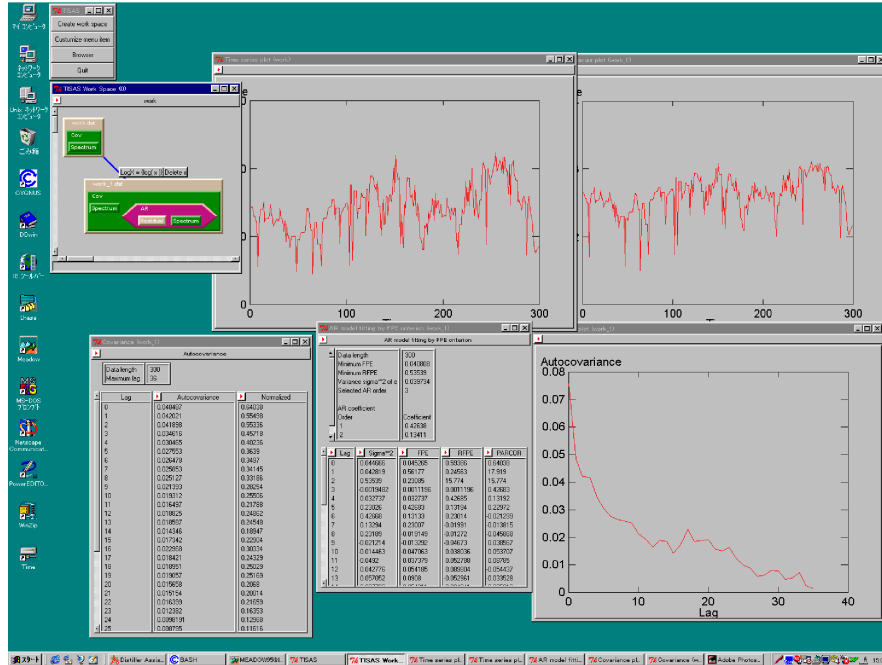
TISAS
Create work space
Customize menu item
Browse
Quit

マイ コンピュータ
ネットワーク コンピュータ
Unix ネットワーク コンピュータ
ごみ箱
CYGNUS
DOwin
ICツールバー
Unsea
Meadow
MS-DOS プロンプト
Netscape Communicat...
PowerEDITO...
WinZip
Time

TISAS Work Space (0)
work
work.dat
Cov
Spectrum
LogX = (log(x)
Delete
work_1.dat
Cov
Spectrum
AR
Residual
Spectrum

Time series plot (work)
0
100
200
300

Time series plot (work_1)
0
100
200
300

Covariance (work_1)
Autocovariance
Data length 300
Maximum lag 35

| Lag | Autocovariance | Normalized |
|---|---|---|
| 0 | 0.044487 | 0.64030 |
| 1 | 0.042621 | 0.95808 |
| 2 | 0.041898 | 0.95336 |
| 3 | 0.034719 | 0.45719 |
| 4 | 0.030465 | 0.40236 |
| 5 | 0.027553 | 0.3639 |
| 6 | 0.026479 | 0.3467 |
| 7 | 0.025853 | 0.34145 |
| 8 | 0.025127 | 0.33186 |
| 9 | 0.021393 | 0.28254 |
| 10 | 0.019312 | 0.25506 |
| 11 | 0.016497 | 0.21788 |
| 12 | 0.018825 | 0.24862 |
| 13 | 0.018597 | 0.24549 |
| 14 | 0.014345 | 0.18947 |
| 15 | 0.017342 | 0.22904 |
| 16 | 0.022958 | 0.30324 |
| 17 | 0.018421 | 0.24329 |
| 18 | 0.018951 | 0.25029 |
| 19 | 0.019057 | 0.25169 |
| 20 | 0.015658 | 0.2068 |
| 21 | 0.015154 | 0.20014 |
| 22 | 0.016359 | 0.21659 |
| 23 | 0.012382 | 0.16353 |
| 24 | 0.0098191 | 0.12968 |
| 25 | 0.008795 | 0.11616 |

AR model fitting by FPE criterion (work_1)
AR model fitting by FPE criterion
Data length 300
Minimum FPE 0.043808
Minimum RFPE 0.53539
Variance sigma^2 of e 0.039734
Selected AR order 3
AR coefficient
Order Coefficient
1 0.42638
2 0.13411

| Lag | Sigma^2 | FPE | RFPE | PARCOR |
|---|---|---|---|---|
| 0 | 0.044966 | 0.045265 | 0.93036 | 0.64030 |
| 1 | 0.042619 | 0.56177 | 0.24583 | 17.919 |
| 2 | 0.53539 | 0.23085 | 15.774 | 15.774 |
| 3 | 0.0019482 | 0.0011196 | 0.0011196 | 0.42683 |
| 4 | 0.032737 | 0.032737 | 0.42685 | 0.13192 |
| 5 | 0.23026 | 0.42683 | 0.13194 | 0.22972 |
| 6 | 0.42668 | 0.13133 | 0.23014 | -0.021299 |
| 7 | 0.13294 | 0.23007 | -0.01991 | -0.013815 |
| 8 | 0.23189 | 0.01919 | -0.01272 | -0.045668 |
| 9 | 0.021214 | 0.013292 | -0.04673 | 0.038567 |
| 10 | 0.014463 | 0.047063 | 0.038036 | 0.053707 |
| 11 | 0.0432 | 0.037379 | 0.052798 | 0.08765 |
| 12 | 0.042776 | 0.054185 | 0.086504 | -0.054437 |
| 13 | 0.057052 | 0.0908 | -0.052661 | -0.039528 |

Autocovariance (work_1)
Autocovariance
0.08
0.07
0.06
0.05
0.04
0.03
0.02
0.01
0
0
10
20
30
40
Lag

スタート
Distiller Assis...
BASH
MEADOW9586...
TISAS
TISAS Work...
Time series pl...
Time series pl...
AR model fitti...
Covariance pl...
Covariance (w...
Adobe Photos...
15: